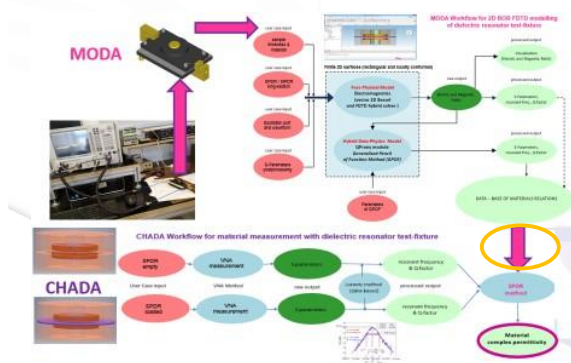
MODA

MODA Workflow for 2D BOR FDTD modelling of dielectric resonator test-fixture

User case input

Sample definition & material

User case input

SPDR / SiPDR configuration

User case input

Excitation port and simulation

User case input

S-Parameters postprocessing

Finite 2D surfaces (rectangular and locally conformal)

First Physical Model Electromagnetic (vector 2D Bessel and FDTD hybrid solver)

Hybrid Data-Physics Model QPrism models Generalised Result of Function Method (GFOR)

User case input

Parameters of SPDR

Electric and Magnetic Fields

Visualisation Electric and Magnetic fields

processed output

S-Parameters, resonant Freq., Q-factor

processed output

S-Parameters, resonant Freq., Q-factor

DATA – BASE OF MATERIALS RELATIONS

CHADA Workflow for material measurement with dielectric resonator test-fixture

CHADA

SPDR empty

VNA measurement

S-parameters

resonant frequency & Q-factor

User Case input

VNA Operation

raw output

Lorentz method (Q/f/m fitting)

processed output

SPDR method

SPDR loaded

VNA measurement

S-parameters

resonant frequency & Q-factor

Material complex permittivity